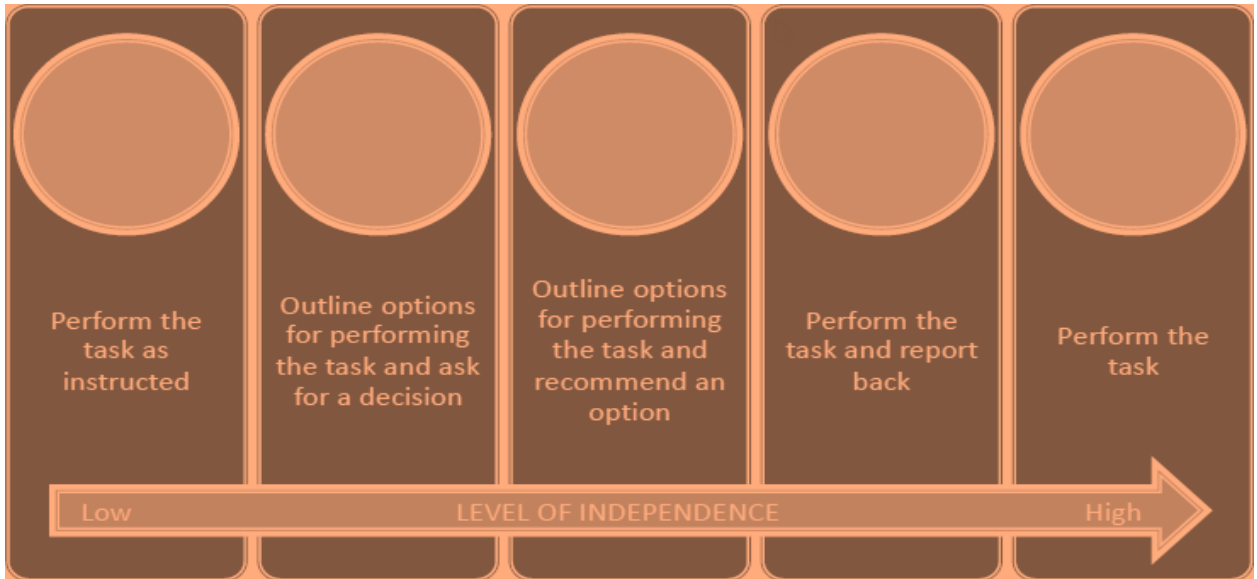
Perform the task as instructed

Outline options for performing the task and ask for a decision

Outline options for performing the task and recommend an option

Perform the task and report back

Perform the task

Low LEVEL OF INDEPENDENCE High